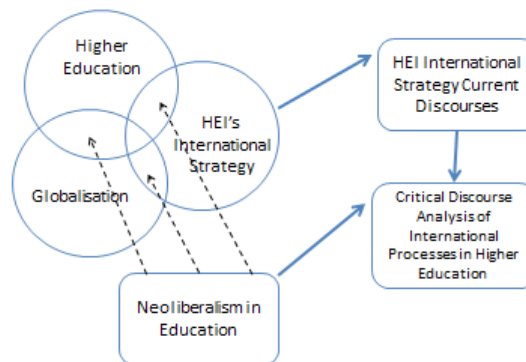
Higher Education

HEI's International Strategy

Globalisation

Neoliberalism in Education

HEI International Strategy Current Discourses

Critical Discourse Analysis of International Processes in Higher Education